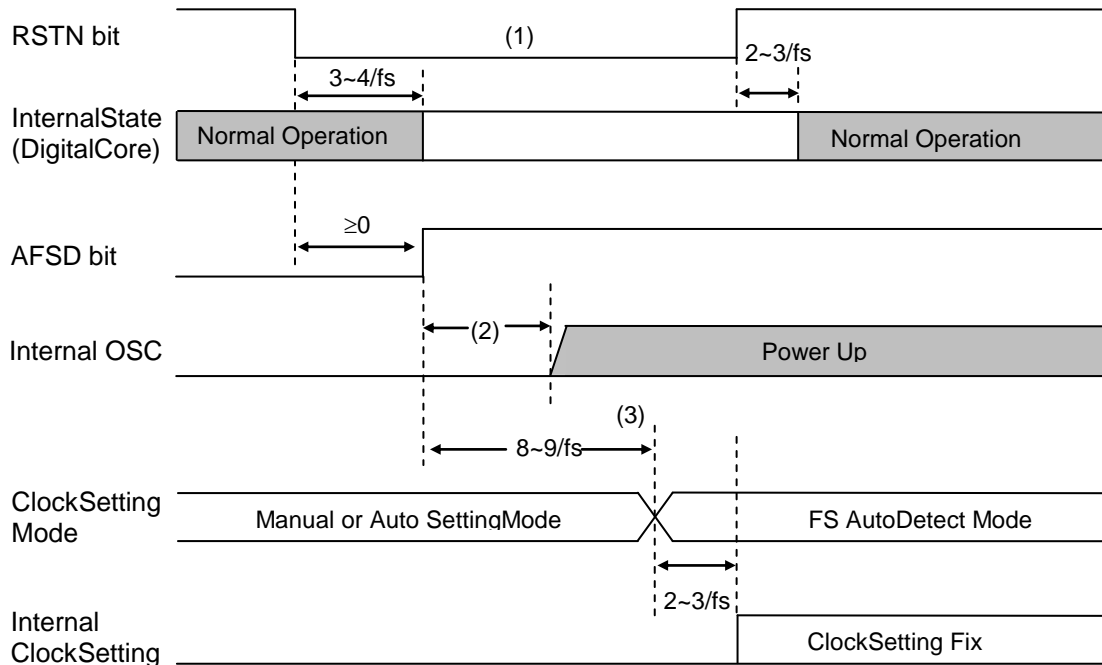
RSTN bit

(1)

2~3/fs

3~4/fs

InternalState (DigitalCore)

Normal Operation

Normal Operation

≥0

AFSD bit

(2)

Internal OSC

Power Up

(3)

8~9/fs

ClockSetting Mode

Manual or Auto SettingMode

FS AutoDetect Mode

2~3/fs

Internal ClockSetting

ClockSetting Fix